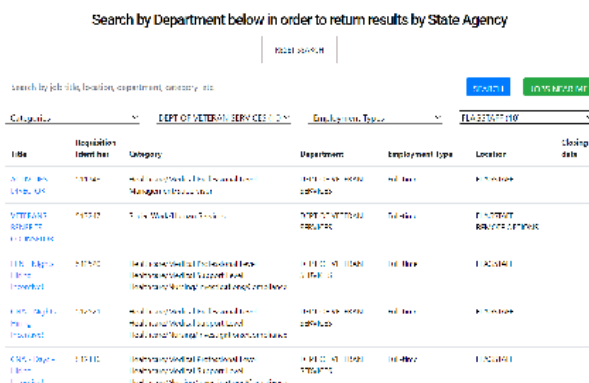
Search by Department below in order to return results by State Agency

Reset search

Search by job title, location, department, category, etc.

SEARCH

JOBS NEAR ME

Categories

DEPT OF VETERAN SERVICES (10)

Employment Types

FLAGSTAFF (10)

| Title | Requisition Identifier | Category | Department | Employment Type | Location | Closing date |
|---|---|---|---|---|---|---|
| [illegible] | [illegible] | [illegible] | DEPT OF VETERAN SERVICES | Full-time | FLAGSTAFF | |
| VETERANS BENEFIT COUNSELOR | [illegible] | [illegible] | DEPT OF VETERAN SERVICES | Full-time | FLAGSTAFF REMOTE OPTIONS | |
| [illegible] | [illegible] | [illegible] | DEPT OF VETERAN SERVICES | Full-time | FLAGSTAFF | |
| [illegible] | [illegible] | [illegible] | DEPT OF VETERAN SERVICES | Full-time | FLAGSTAFF | |
| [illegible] | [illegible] | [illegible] | DEPT OF VETERAN SERVICES | Full-time | FLAGSTAFF | |